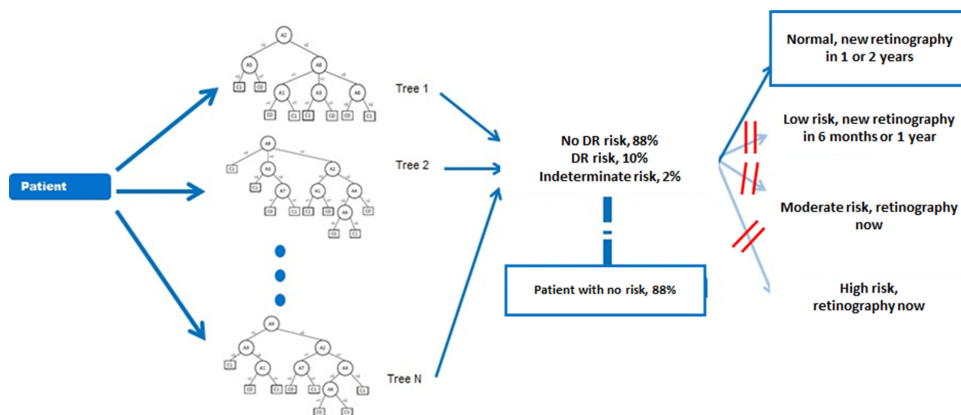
Patient

Tree 1

Tree 2

Tree N

No DR risk, 88%
DR risk, 10%
Indeterminate risk, 2%

Patient with no risk, 88%

Normal, new retinography in 1 or 2 years

Low risk, new retinography in 6 months or 1 year

Moderate risk, retinography now

High risk, retinography now